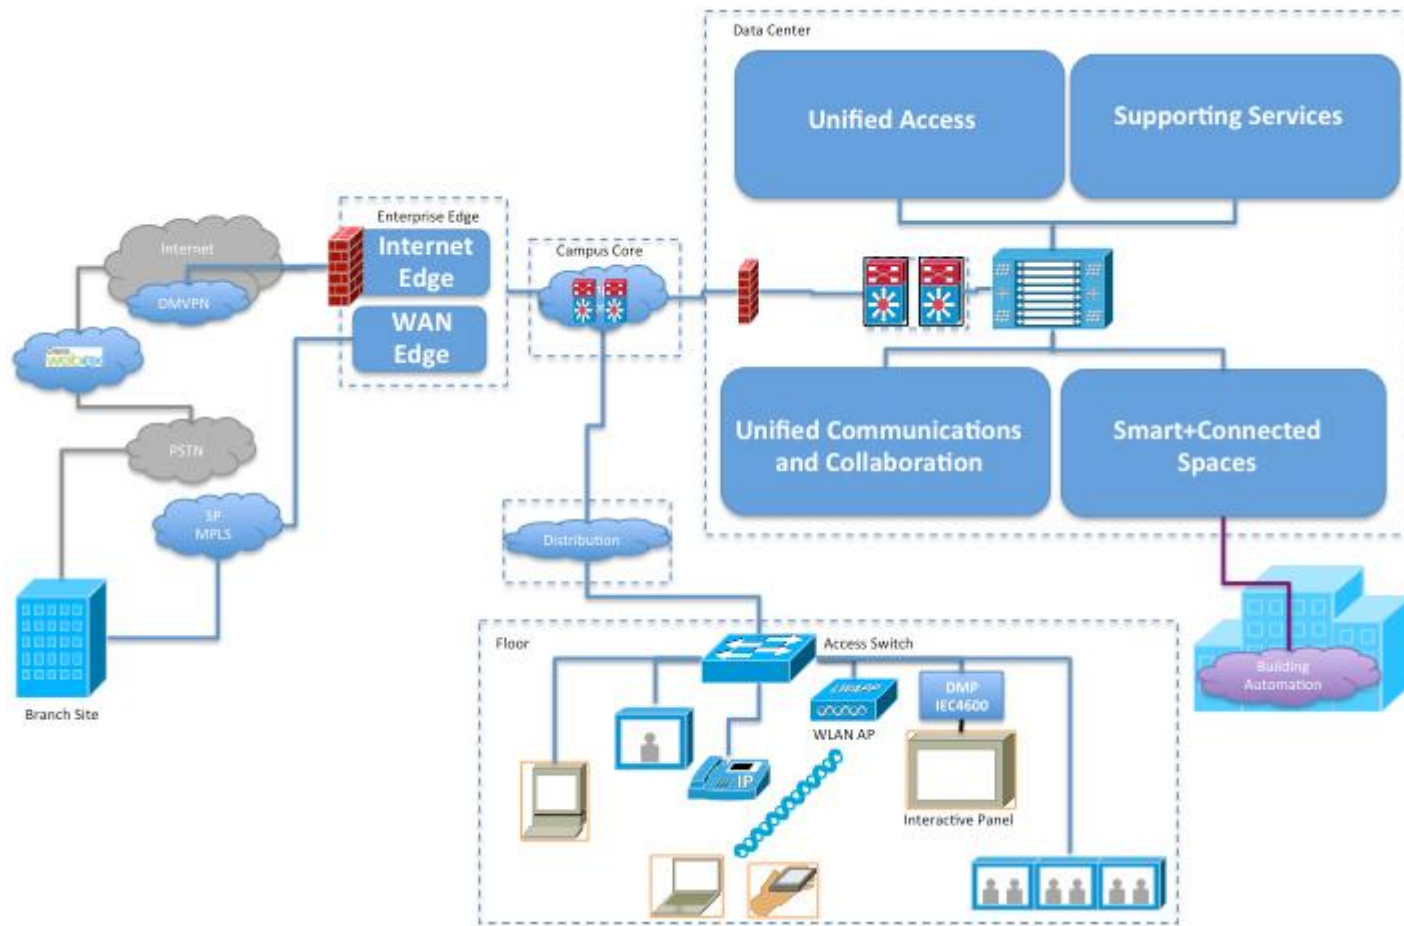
Data Center

Unified Access

Supporting Services

Unified Communications and Collaboration

Smart+Connected Spaces

Enterprise Edge

Internet Edge

WAN Edge

Campus Core

Internet

DMVPN

Cisco WebEx

PSTN

SP MPLS

Branch Site

Distribution

Floor

Access Switch

WLAN AP

DMP IEC4600

Interactive Panel

IP

Building Automation